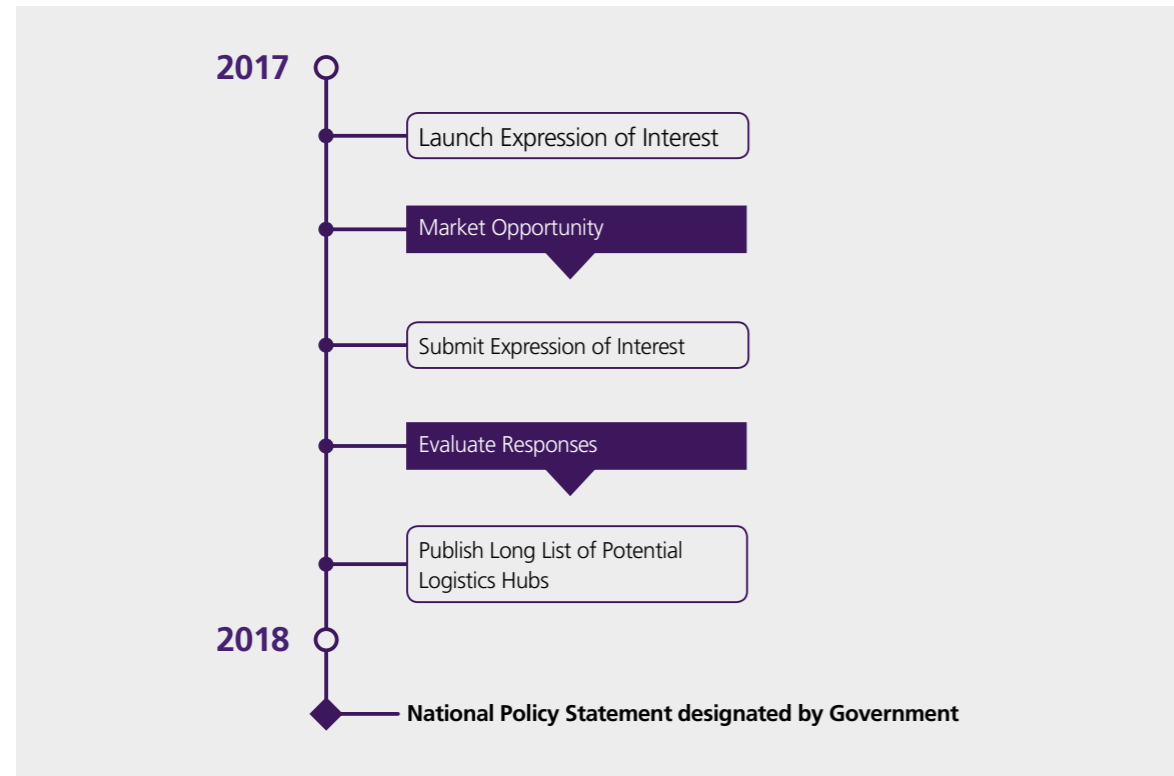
2017

Launch Expression of Interest

Market Opportunity

Submit Expression of Interest

Evaluate Responses

Publish Long List of Potential Logistics Hubs

2018

National Policy Statement designated by Government